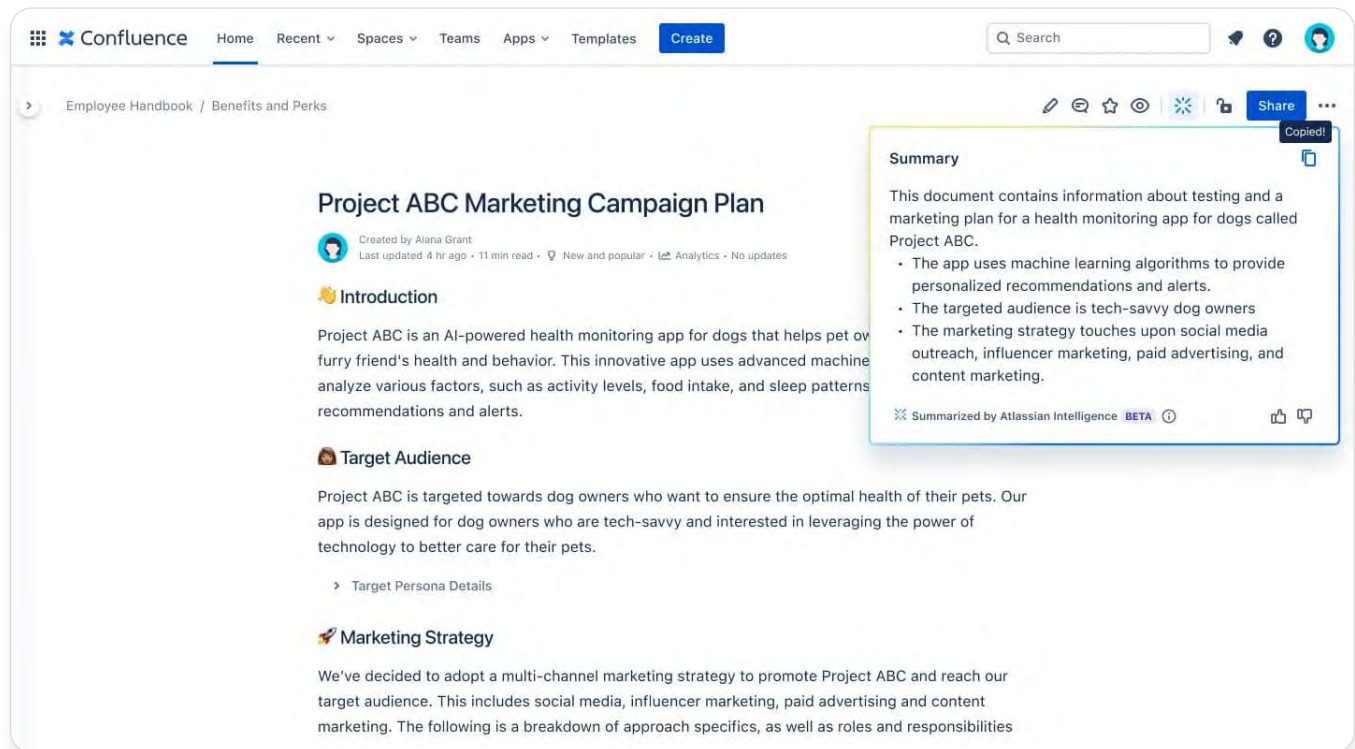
Confluence Home Recent Spaces Teams Apps Templates Create

Search

Employee Handbook / Benefits and Perks

Share

Copied!

Summary

This document contains information about testing and a marketing plan for a health monitoring app for dogs called Project ABC.

- The app uses machine learning algorithms to provide personalized recommendations and alerts.
- The targeted audience is tech-savvy dog owners
- The marketing strategy touches upon social media outreach, influencer marketing, paid advertising, and content marketing.

Summarized by Atlassian Intelligence BETA

Project ABC Marketing Campaign Plan

Created by Alana Grant
Last updated 4 hr ago • 11 min read • New and popular • Analytics • No updates

Introduction

Project ABC is an AI-powered health monitoring app for dogs that helps pet ow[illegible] furry friend's health and behavior. This innovative app uses advanced machine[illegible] analyze various factors, such as activity levels, food intake, and sleep patterns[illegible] recommendations and alerts.

Target Audience

Project ABC is targeted towards dog owners who want to ensure the optimal health of their pets. Our app is designed for dog owners who are tech-savvy and interested in leveraging the power of technology to better care for their pets.

Target Persona Details

Marketing Strategy

We've decided to adopt a multi-channel marketing strategy to promote Project ABC and reach our target audience. This includes social media, influencer marketing, paid advertising and content marketing. The following is a breakdown of approach specifics, as well as roles and responsibilities